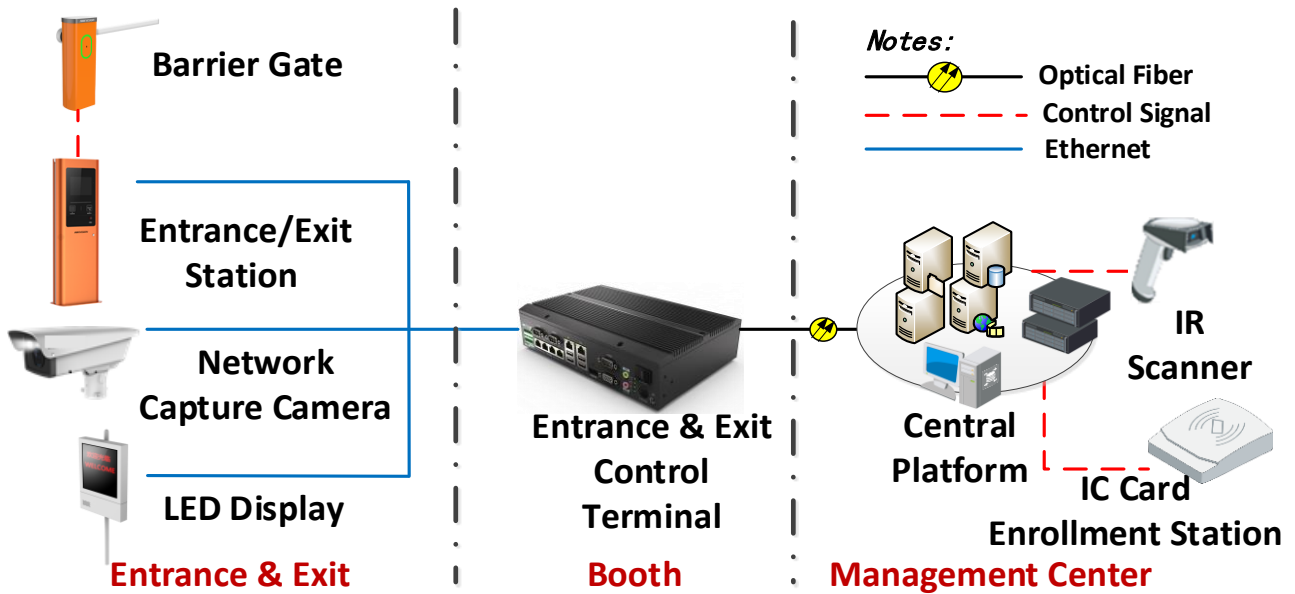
Barrier Gate

Entrance/Exit Station

Network Capture Camera

LED Display

Entrance & Exit

Entrance & Exit Control Terminal

Booth

Notes:

Optical Fiber

Control Signal

Ethernet

Central Platform

IR Scanner

IC Card Enrollment Station

Management Center